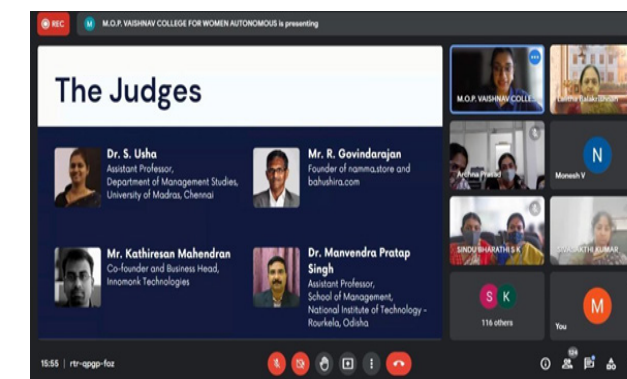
REC

M.O.P. VAISHNAV COLLEGE FOR WOMEN AUTONOMOUS is presenting

The Judges

Dr. S. Usha
Assistant Professor,
Department of Management Studies,
University of Madras, Chennai

Mr. R. Govindarajan
Founder of namma.store and bahushira.com

Mr. Kathiresan Mahendran
Co-founder and Business Head,
Innomonk Technologies

Dr. Manvendra Pratap Singh
Assistant Professor,
School of Management,
National Institute of Technology - Rourkela, Odisha

M.O.P. VAISHNAV COLLE

Lalitha Balakrishnan

Archna Prasad

N

Monesh V

SINDU BHARATHI S K

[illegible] KUMAR

S K

116 others

M

You

15:55 | rtr-qpgp-foz

124